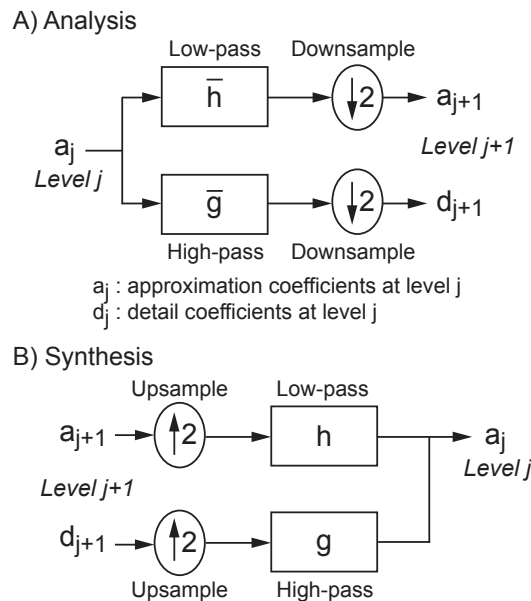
A) Analysis

Low-pass

Downsample

$\bar{h}$

$\downarrow 2$

$a_{j+1}$

$a_j$

Level j

Level j+1

$\bar{g}$

$\downarrow 2$

$d_{j+1}$

High-pass

Downsample

$a_j$ : approximation coefficients at level j

$d_j$ : detail coefficients at level j

B) Synthesis

Upsample

Low-pass

$a_{j+1}$

$\uparrow 2$

h

$a_j$

Level j

Level j+1

$d_{j+1}$

$\uparrow 2$

g

Upsample

High-pass